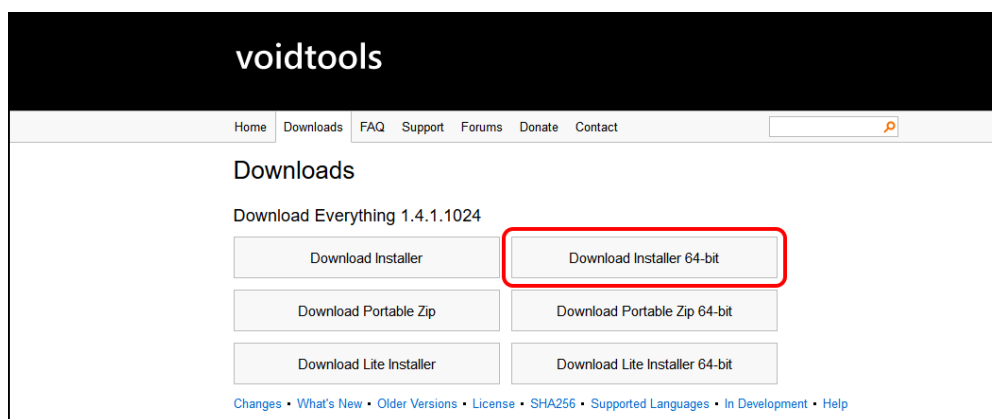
voidtools

Home Downloads FAQ Support Forums Donate Contact

Downloads

Download Everything 1.4.1.1024

Download Installer

Download Installer 64-bit

Download Portable Zip

Download Portable Zip 64-bit

Download Lite Installer

Download Lite Installer 64-bit

Changes • What's New • Older Versions • License • SHA256 • Supported Languages • In Development • Help